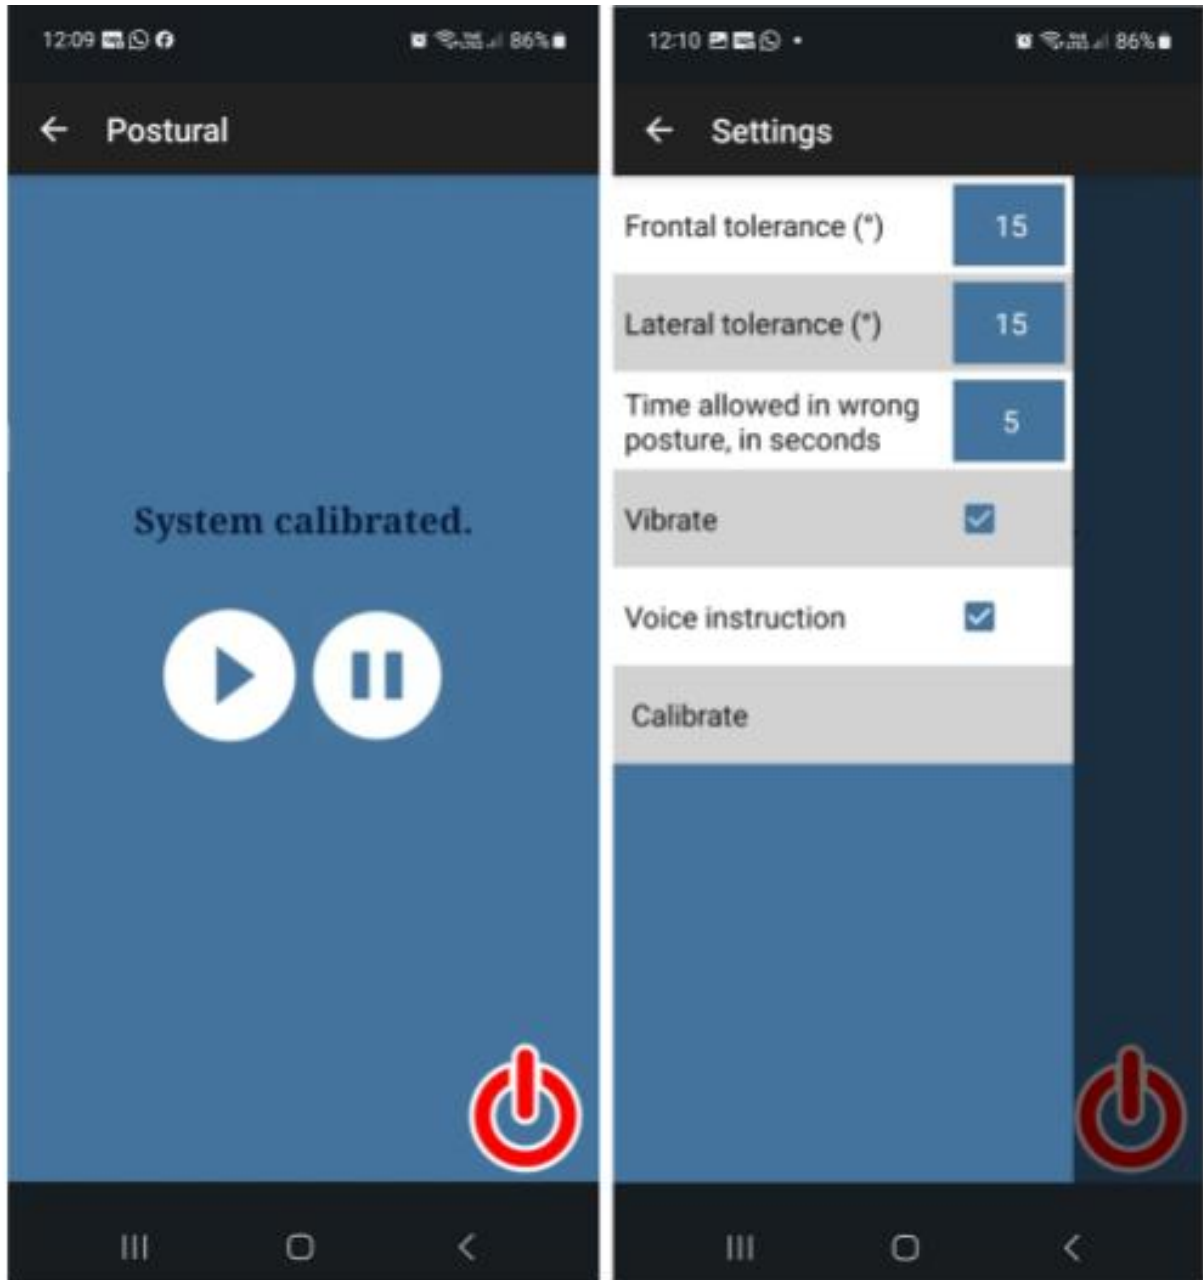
12:09

86%

Postural

System calibrated.

12:10

86%

Settings

| Frontal tolerance (°) | 15 |
|---|---|
| Lateral tolerance (°) | 15 |
| Time allowed in wrong posture, in seconds | 5 |
| Vibrate | ☑ |
| Voice instruction | ☑ |
| Calibrate | |